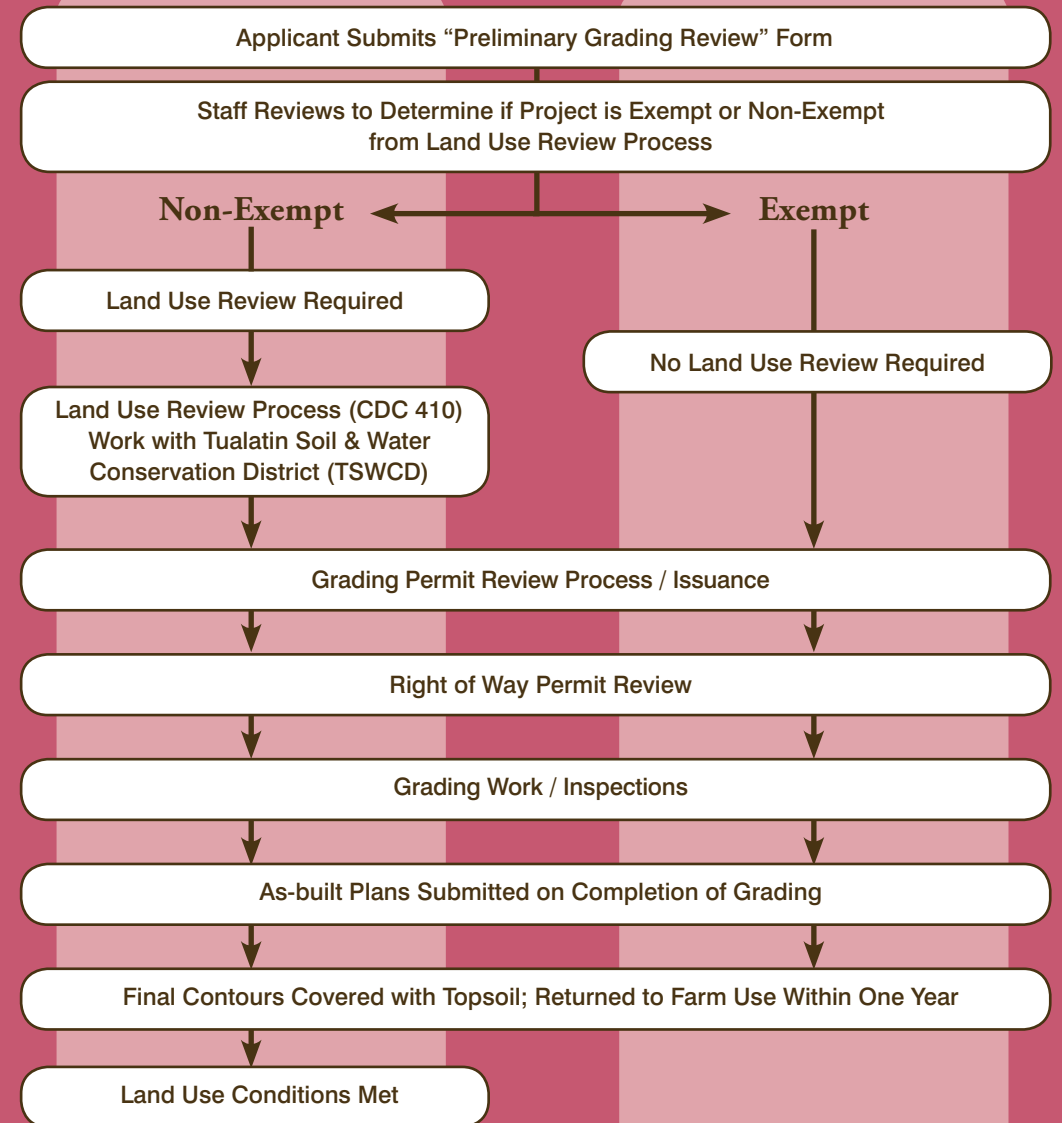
Applicant Submits “Preliminary Grading Review” Form

Staff Reviews to Determine if Project is Exempt or Non-Exempt from Land Use Review Process

Non-Exempt

Exempt

Land Use Review Required

No Land Use Review Required

Land Use Review Process (CDC 410) Work with Tualatin Soil & Water Conservation District (TSWCD)

Grading Permit Review Process / Issuance

Right of Way Permit Review

Grading Work / Inspections

As-built Plans Submitted on Completion of Grading

Final Contours Covered with Topsoil; Returned to Farm Use Within One Year

Land Use Conditions Met